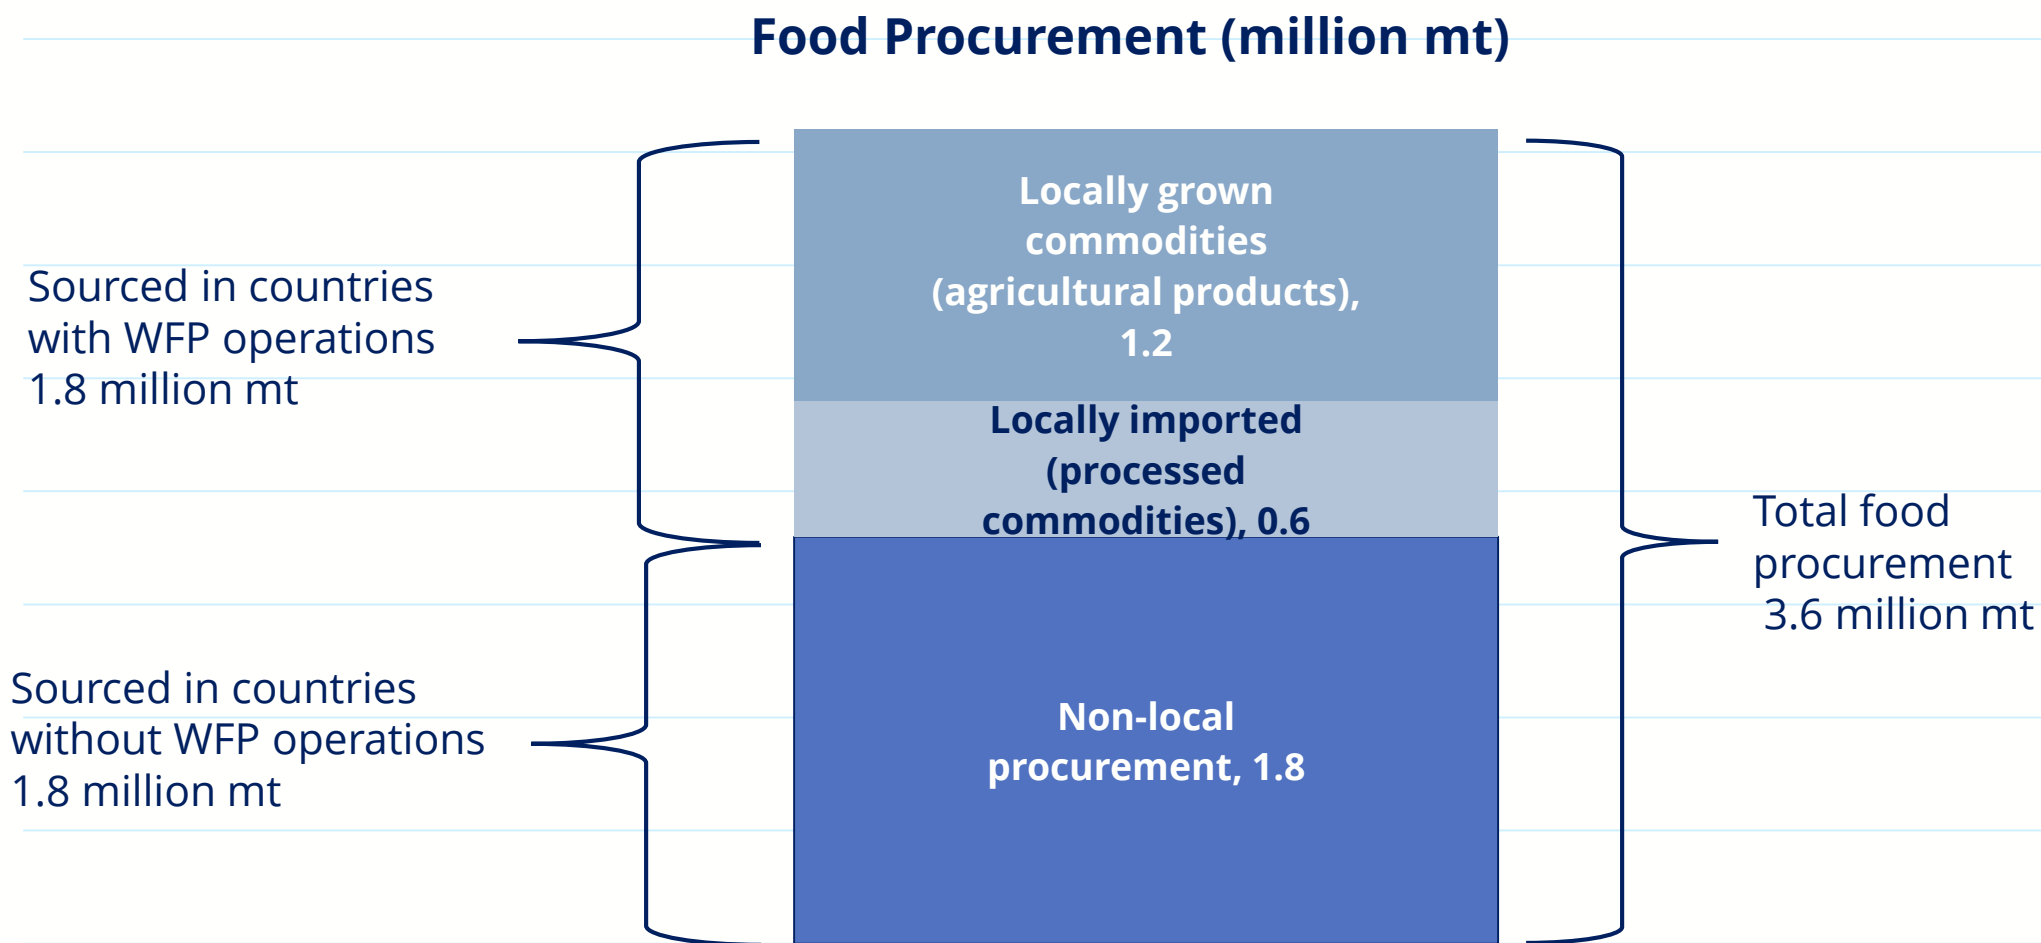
Food Procurement (million mt)

Sourced in countries with WFP operations 1.8 million mt

Locally grown commodities (agricultural products), 1.2

Locally imported (processed commodities), 0.6

Total food procurement 3.6 million mt

Sourced in countries without WFP operations 1.8 million mt

Non-local procurement, 1.8